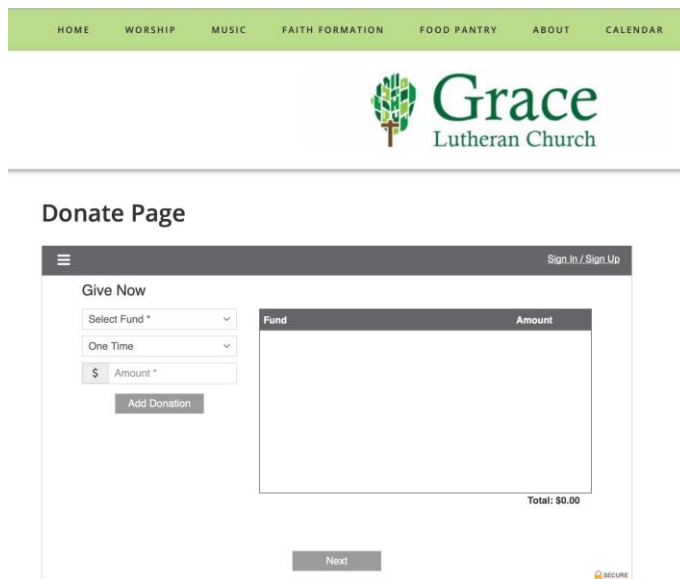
HOME WORSHIP MUSIC FAITH FORMATION FOOD PANTRY ABOUT CALENDAR

Grace
Lutheran Church

Donate Page

Sign In / Sign Up

Give Now

Select Fund *

One Time

$ Amount *

Add Donation

| Fund | Amount |
|---|---|

Total: $0.00

Next

SECURE